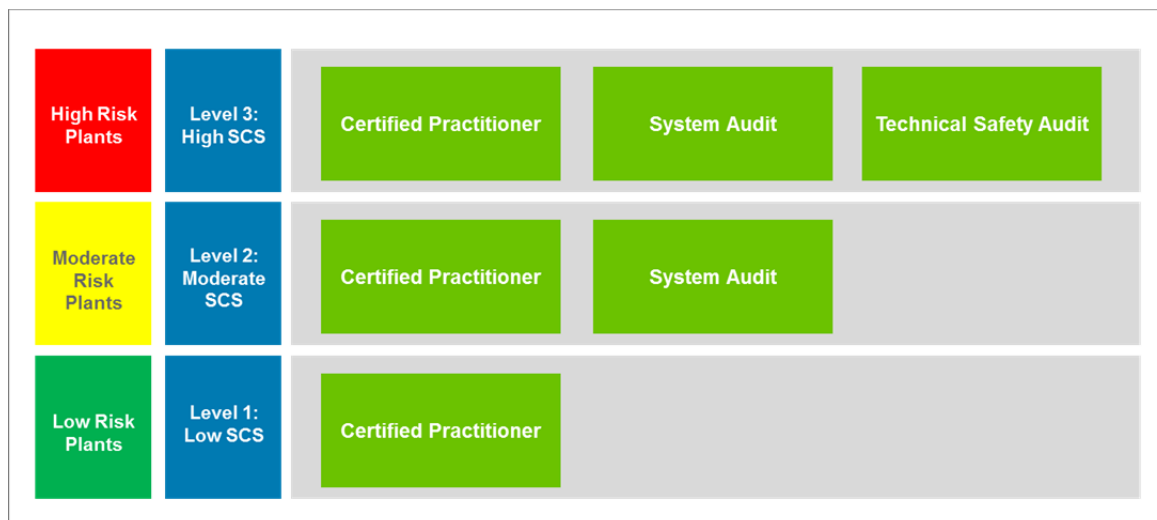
High Risk Plants

Level 3: High SCS

Certified Practitioner

System Audit

Technical Safety Audit

Moderate Risk Plants

Level 2: Moderate SCS

Certified Practitioner

System Audit

Low Risk Plants

Level 1: Low SCS

Certified Practitioner